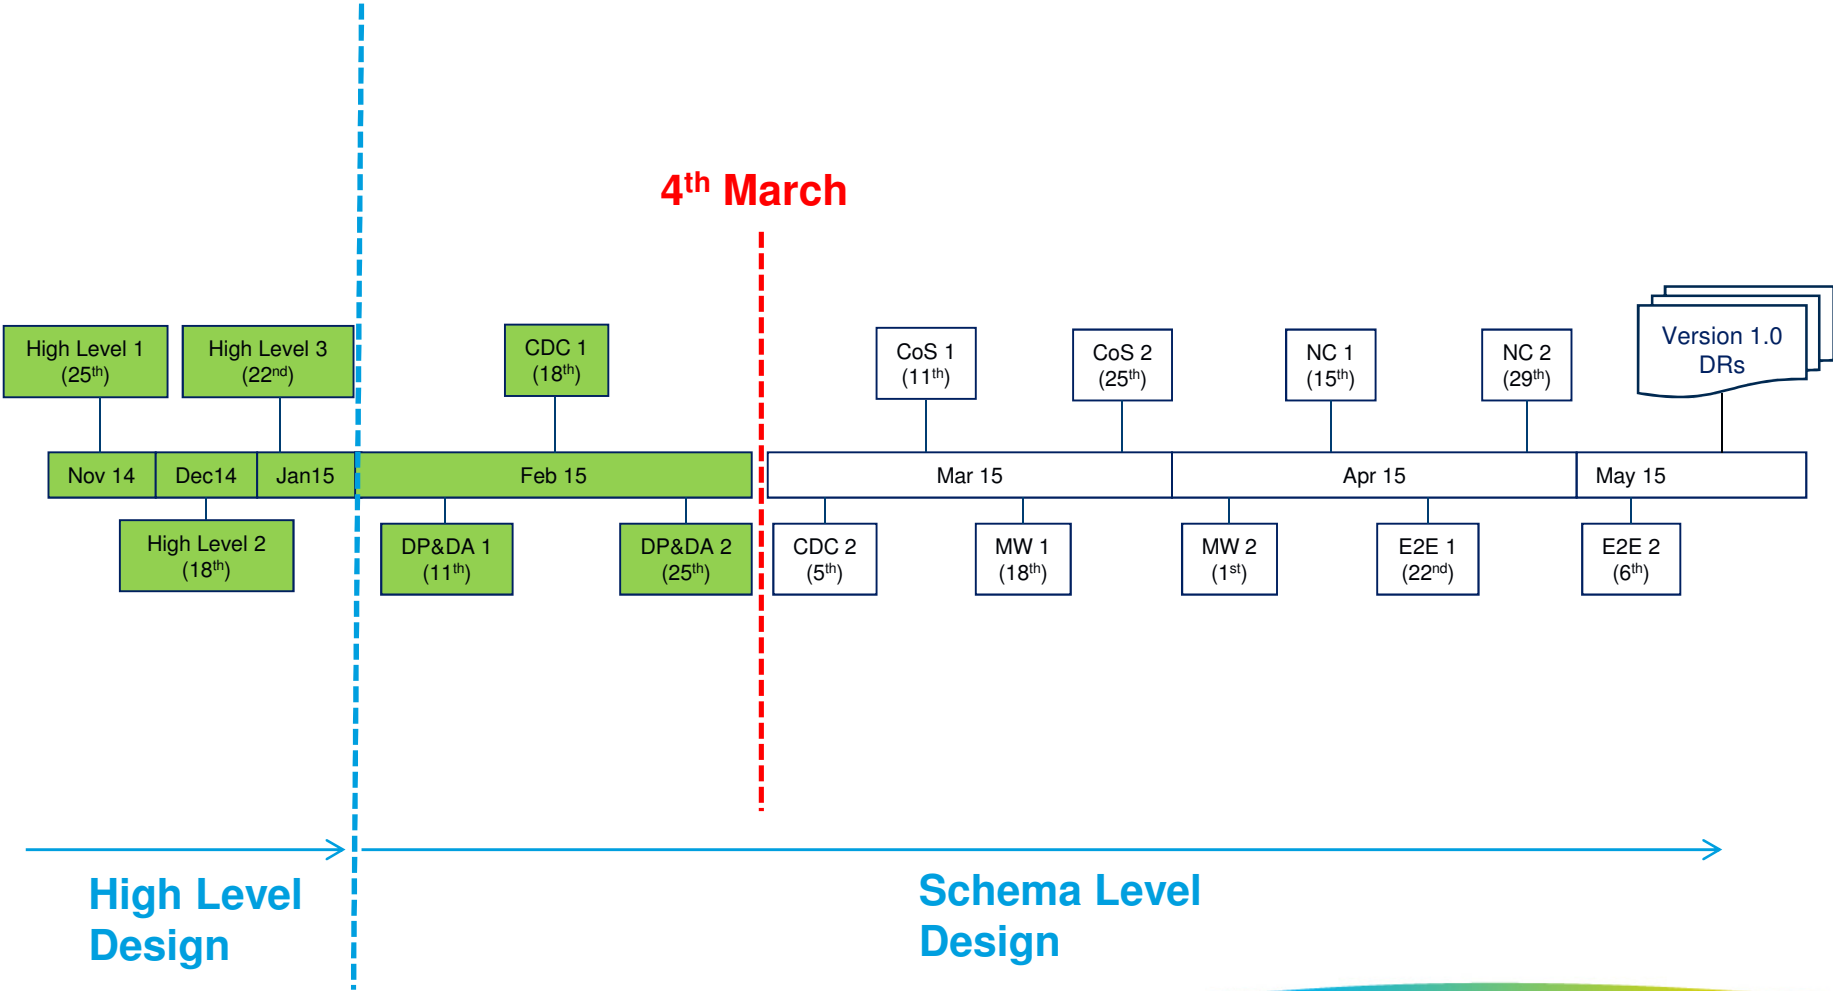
4$^{th}$ March

High Level 1 (25$^{th}$)

High Level 3 (22$^{nd}$)

CDC 1 (18$^{th}$)

CoS 1 (11$^{th}$)

CoS 2 (25$^{th}$)

NC 1 (15$^{th}$)

NC 2 (29$^{th}$)

Version 1.0 DRs

Nov 14

Dec14

Jan15

Feb 15

Mar 15

Apr 15

May 15

High Level 2 (18$^{th}$)

DP&DA 1 (11$^{th}$)

DP&DA 2 (25$^{th}$)

CDC 2 (5$^{th}$)

MW 1 (18$^{th}$)

MW 2 (1$^{st}$)

E2E 1 (22$^{nd}$)

E2E 2 (6$^{th}$)

High Level Design

Schema Level Design